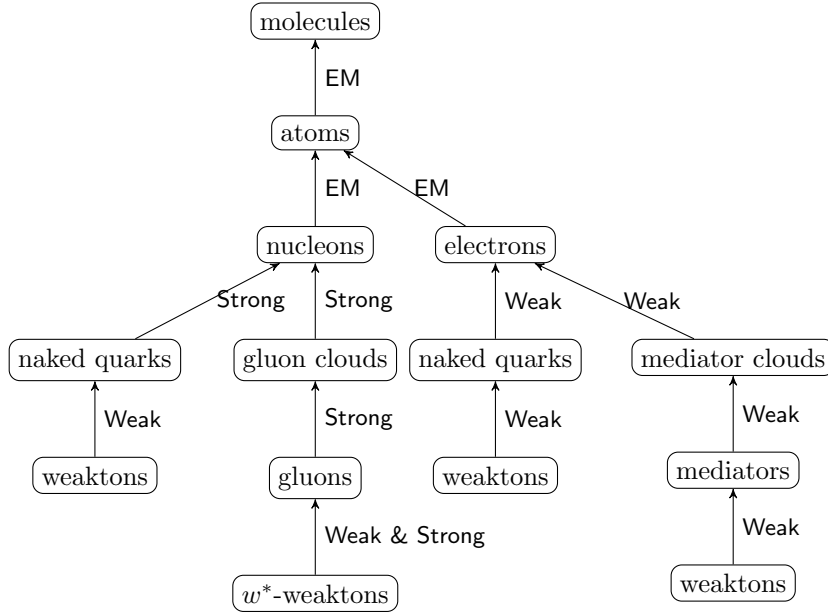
molecules

EM

atoms

EM

EM

nucleons

electrons

Strong

Strong

Weak

Weak

naked quarks

gluon clouds

naked quarks

mediator clouds

Weak

Strong

Weak

Weak

weaktons

gluons

weaktons

mediators

Weak & Strong

Weak

$w^*$-weaktons

weaktons